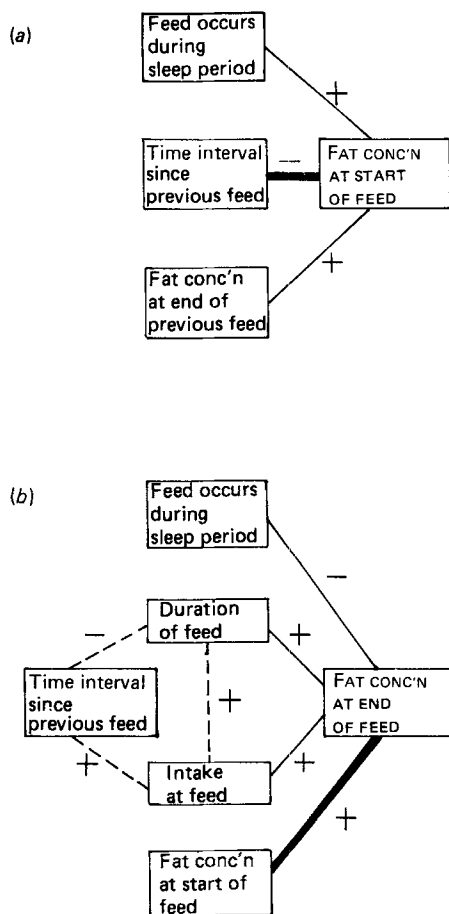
(a)

Feed occurs during sleep period

+

Time interval since previous feed

–

FAT CONC'N AT START OF FEED

+

Fat conc'n at end of previous feed

(b)

Feed occurs during sleep period

–

Duration of feed

–

+

+

Time interval since previous feed

FAT CONC'N AT END OF FEED

+

+

Intake at feed

+

Fat conc'n at start of feed